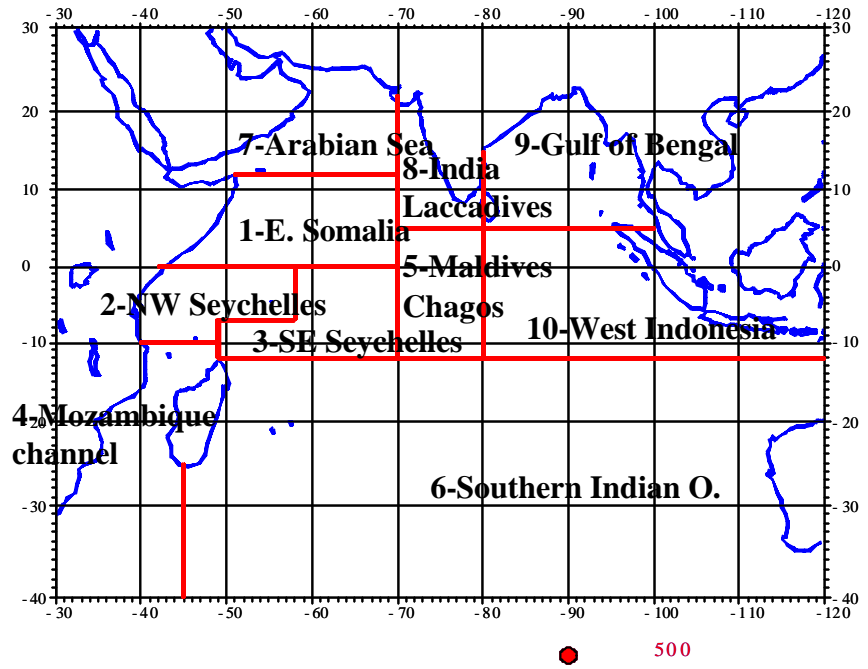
- 30 - 40 - 50 - 60 - 70 - 80 - 90 - 100 - 110 - 120

30 20 10 0 -10 -20 -30 -40

7-Arabian Sea
8-India
Laccadives
9-Gulf of Bengal
1-E. Somalia
5-Maldives
Chagos
2-NW Seychelles
3-SE Seychelles
10-West Indonesia
4-Mozambique
channel
6-Southern Indian O.

30 20 10 0 10 20 30 40

- 30 - 40 - 50 - 60 - 70 - 80 - 90 - 100 - 110 - 120

500